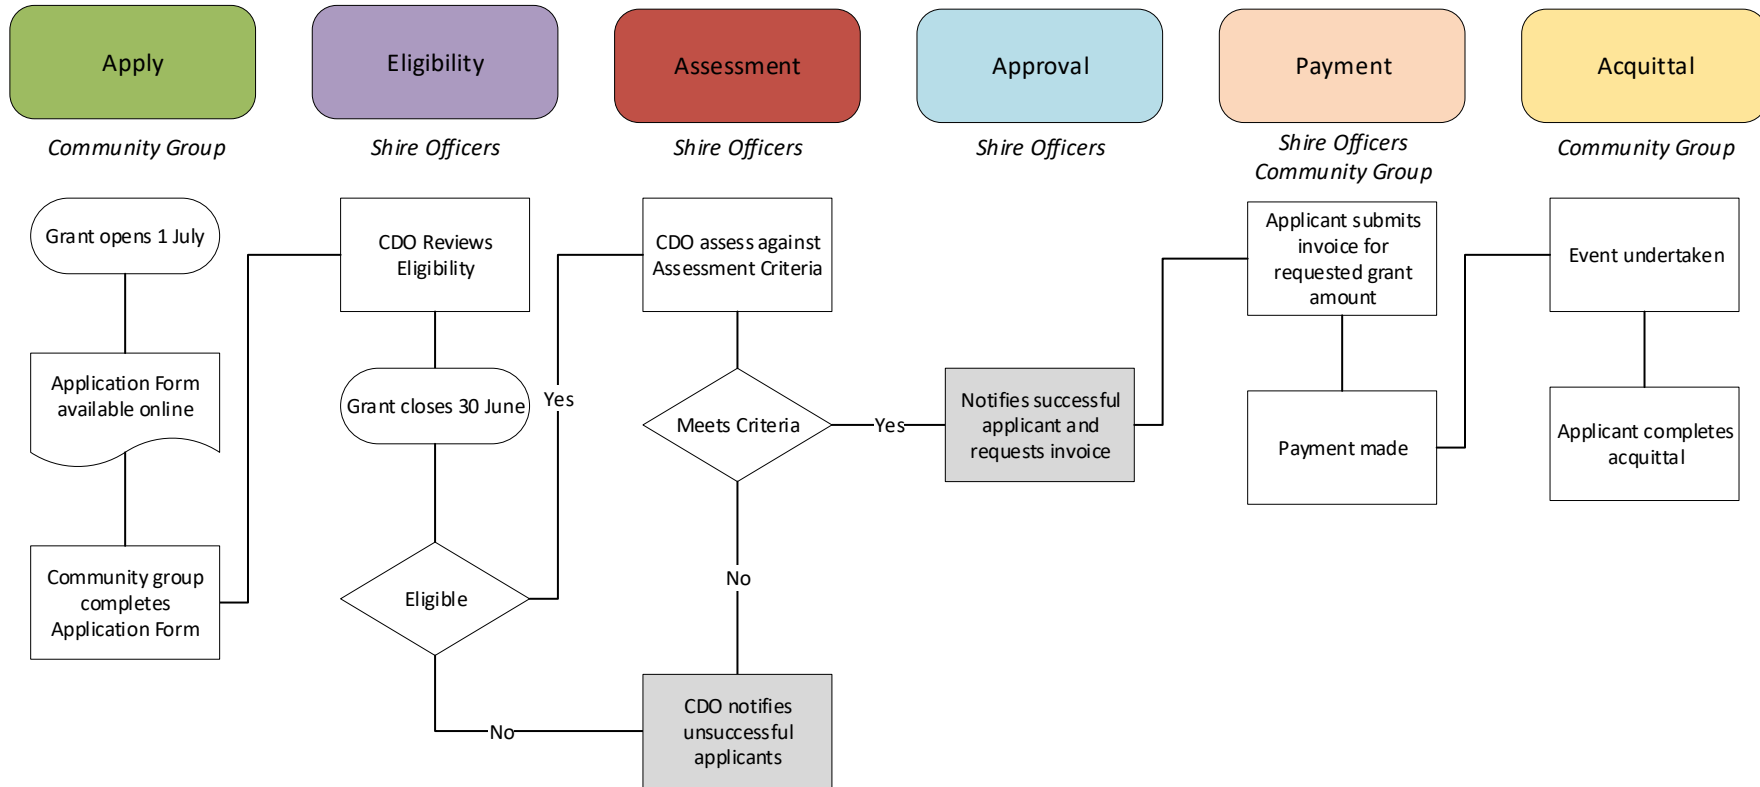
Apply

Community Group

Eligibility

Shire Officers

Assessment

Shire Officers

Approval

Shire Officers

Payment

Shire Officers
Community Group

Acquittal

Community Group

Grant opens 1 July

Application Form available online

Community group completes Application Form

CDO Reviews Eligibility

Grant closes 30 June

Eligible

Yes

No

CDO assess against Assessment Criteria

Meets Criteria

Yes

No

CDO notifies unsuccessful applicants

Notifies successful applicant and requests invoice

Applicant submits invoice for requested grant amount

Payment made

Event undertaken

Applicant completes acquittal